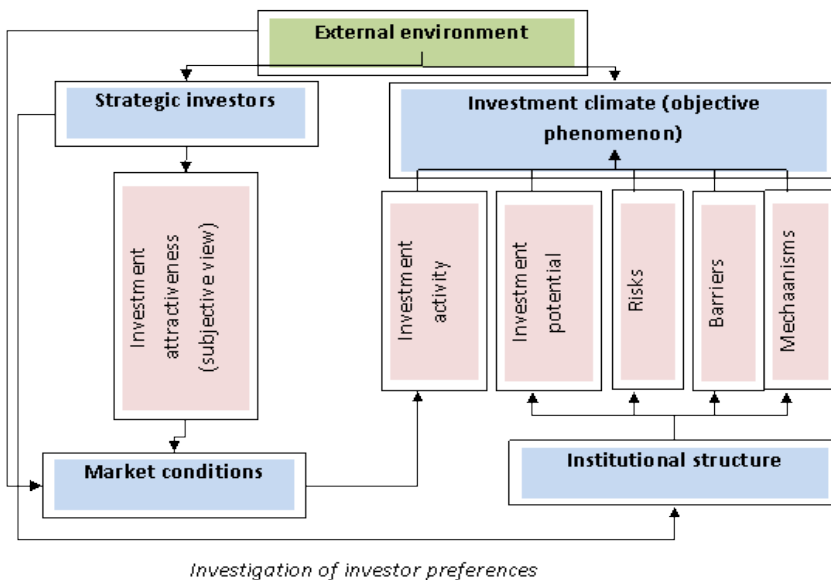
External environment

Strategic investors

Investment climate (objective phenomenon)

Investment attractiveness (subjective view)

Investment activity

Investment potential

Risks

Barriers

Mechaanisms

Market conditions

Institutional structure

Investigation of investor preferences